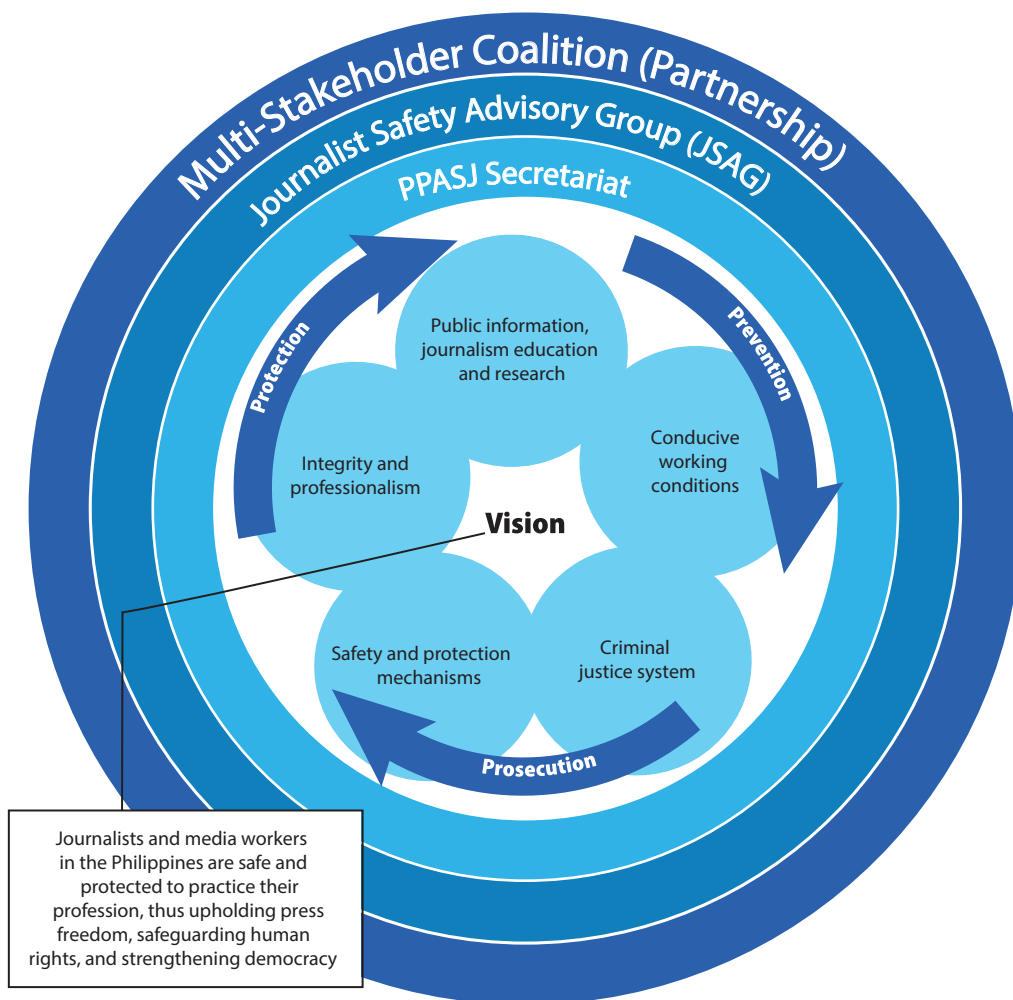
Multi-Stakeholder Coalition (Partnership)

Journalist Safety Advisory Group (JSAG)

PPASJ Secretariat

Protection

Prevention

Public information, journalism education and research

Integrity and professionalism

Conducive working conditions

Vision

Safety and protection mechanisms

Criminal justice system

Prosecution

Journalists and media workers in the Philippines are safe and protected to practice their profession, thus upholding press freedom, safeguarding human rights, and strengthening democracy